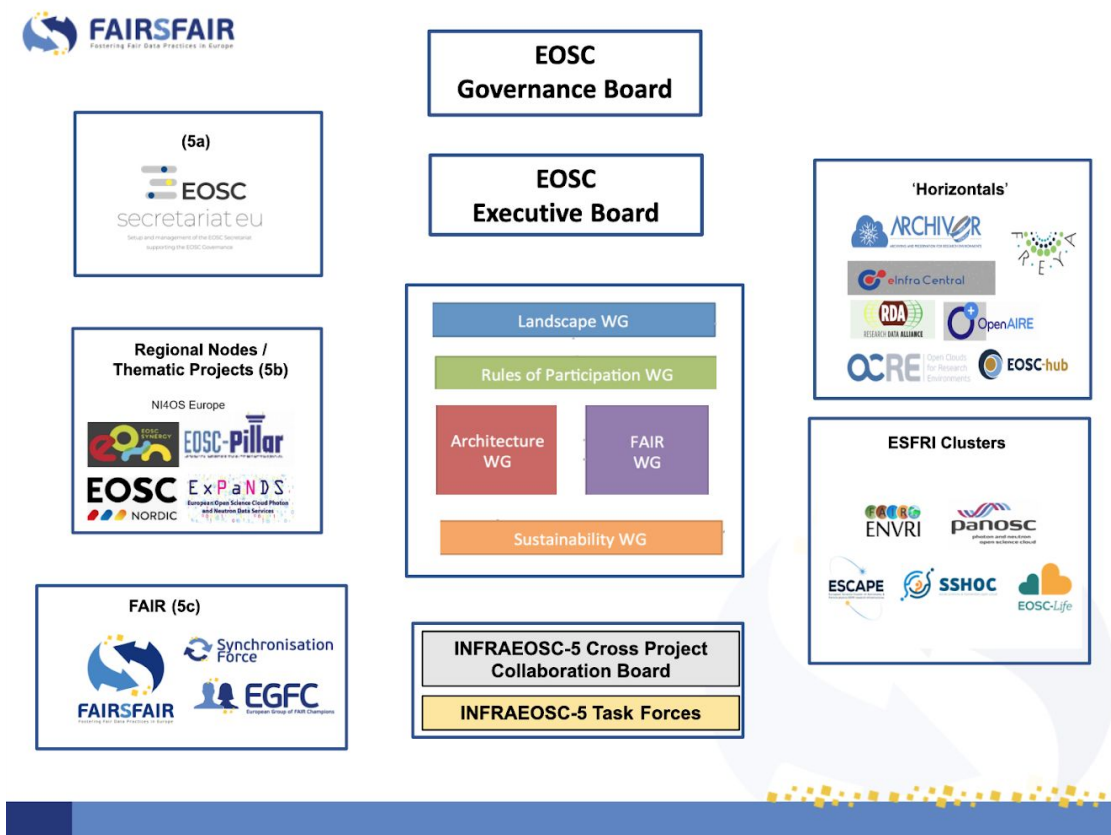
FAIRSFAIR
Fostering Fair Data Practices in Europe

EOSC
Governance Board

(5a)
EOSC
secretariat eu
Setup and management of the EOSC Secretariat supporting the EOSC Governance

EOSC
Executive Board

'Horizontals'
ARCHIVER
FREYA
eInfraCentral
RDA
RESEARCH DATA ALLIANCE
OpenAIRE
OCRE
Open Clouds for Research Environments
EOSC-hub

Landscape WG
Rules of Participation WG
Architecture WG
FAIR WG
Sustainability WG

Regional Nodes / Thematic Projects (5b)
NI4OS Europe
EOSC SYNERGY
EOSC-Pillar
EOSC NORDIC
ExPaNDS
European Open Science Cloud Photon and Neutron Data Services

ESFRI Clusters
ENVRI
panosc
photon and neutron open science cloud
ESCAPE
SSHOC
EOSC-Life

FAIR (5c)
FAIRSFAIR
Fostering Fair Data Practices in Europe
Synchronisation Force
EGFC
European Group of FAIR Champions

INFRAEOSC-5 Cross Project Collaboration Board
INFRAEOSC-5 Task Forces